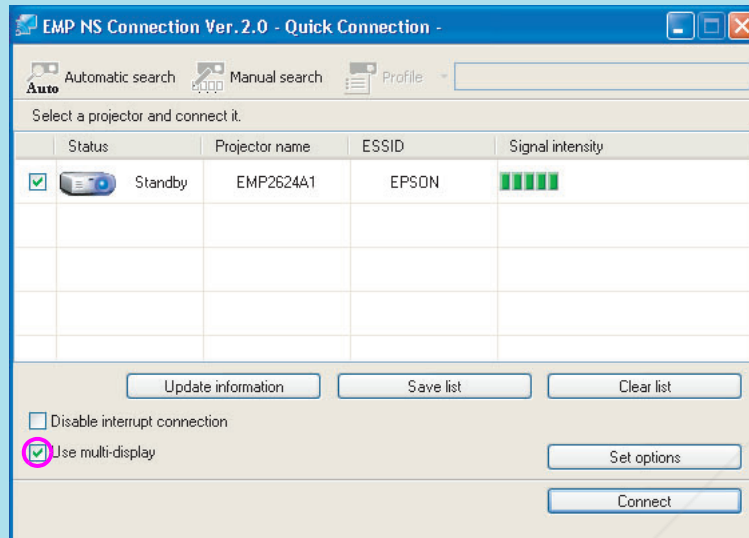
EMP NS Connection Ver.2.0 - Quick Connection -

Auto Automatic search
Manual search
Profile

Select a projector and connect it.

| | Status | Projector name | ESSID | Signal intensity |
|---|---|---|---|---|
| ☑ | Standby | EMP2624A1 | EPSON | |
| | | | | |
| | | | | |
| | | | | |

Update information
Save list
Clear list

Disable interrupt connection

Use multi-display

Set options

Connect